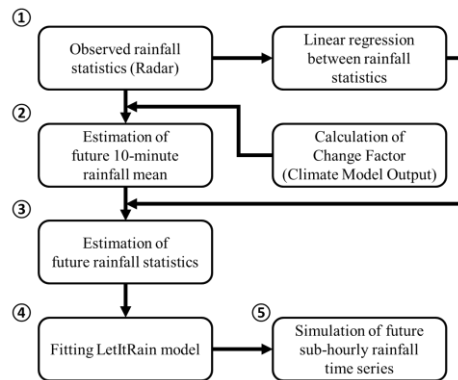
①

Observed rainfall statistics (Radar)

Linear regression between rainfall statistics

②

Estimation of future 10-minute rainfall mean

Calculation of Change Factor (Climate Model Output)

③

Estimation of future rainfall statistics

④

Fitting LetItRain model

⑤

Simulation of future sub-hourly rainfall time series